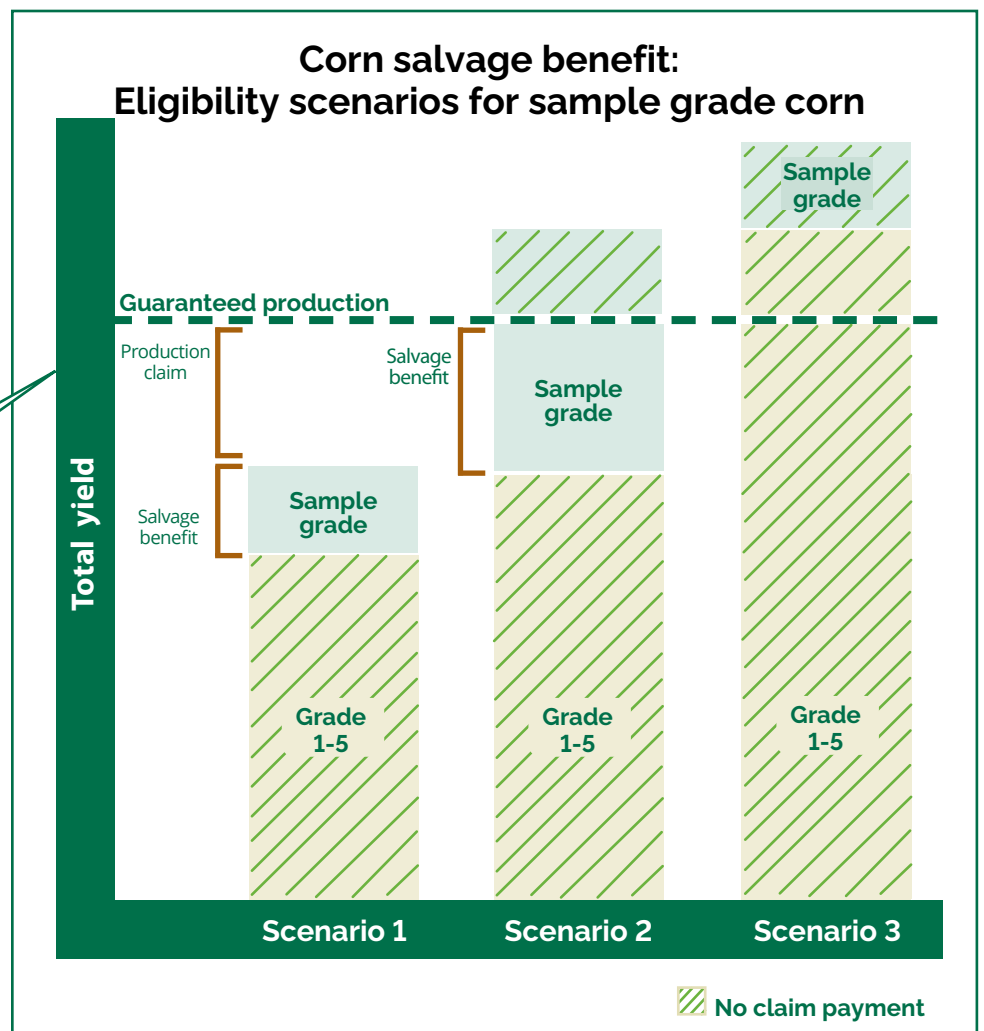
Corn salvage benefit:
Eligibility scenarios for sample grade corn

Total yield

Guaranteed production

Production claim

Salvage benefit

Sample grade

Grade 1-5

Salvage benefit

Sample grade

Grade 1-5

Sample grade

Grade 1-5

Scenario 1

Scenario 2

Scenario 3

No claim payment